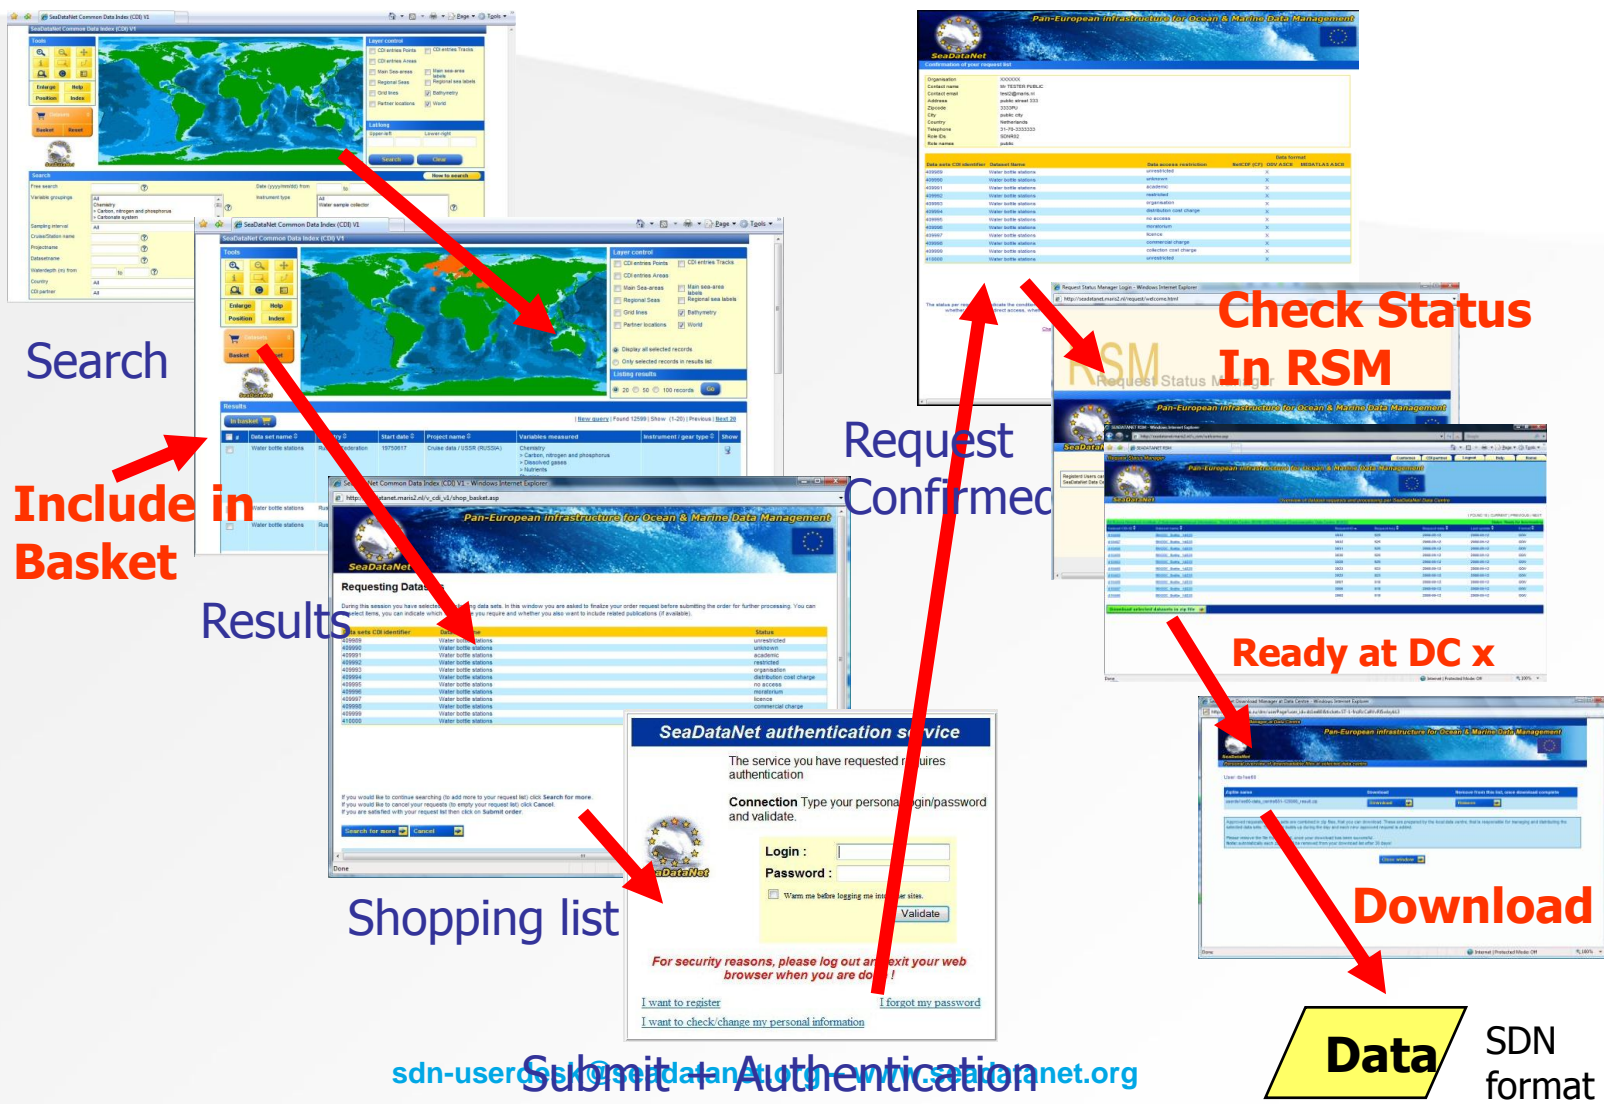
Search

Include in Basket

Results

Shopping list

Request Confirmed

Check Status In RSM

Ready at DC x

Download

Data

SDN format

Submit + Authentication

sdn-userdesk@seadatanet.org - www.seadatanet.org

SeaDataNet Common Data Index (CDI) V1

Tools

Enlarge Help Position Index

Basket Reset

Layer control

CDI entries Points
CDI entries Tracks
CDI entries Areas
Main Sea-areas
Main sea-area labels
Regional Seas
Regional sea labels
Grid lines
Bathymetry
Partner locations
World

Lat/Long

Search Clear

How to search

Free search

Variable groupings

Sampling interval

Cruise/Station name

Projectname

Datasetname

Waterdepth (m) from to

Country

CDI partner

Display all selected records

Only selected records in results list

Listing results

20 50 100 records Go

Results

In basket

New query | Found 12599 | Show (1-20) | Previous | Next 20

Data set name | Start date | Project name | Variables measured | Instrument / gear type | Show

Water bottle stations | 19750817 | Cruise data / USSR (RUSSIA) | Chemistry > Carbon, nitrogen and phosphorus > Dissolved gases > Nutrients

Pan-European infrastructure for Ocean & Marine Data Management

SeaDataNet

Confirmation of your request list

Organisation XXXXXX
Contact name Mr TESTER PUBLIC
Contact email
Address public street 333
Zipcode
City public city
Country Netherlands
Telephone
Role IDs
Role names public

Requesting Datasets

Data sets CDI identifier | Data set name | Status

unrestricted
unknown
academic
restricted
organisation
distribution cost charge
no access
moratorium
licence
commercial charge

If you would like to continue searching (to add more to your request list) click Search for more.
If you would like to cancel your requests (to empty your request list) click Cancel.
If you are satisfied with your request list then click on Submit order.

Search for more Cancel

Done

SeaDataNet authentication service

The service you have requested requires authentication

Connection Type your personal login/password and validate.

Login :
Password :

Warn me before logging me into other sites.

Validate

For security reasons, please log out and exit your web browser when you are done!

I want to register
I forgot my password
I want to check/change my personal information

Request Status Manager

Download selected datasets in zip file

Download Manager at Data Centre

Download

Remove from this list, once download complete

Close window

Done